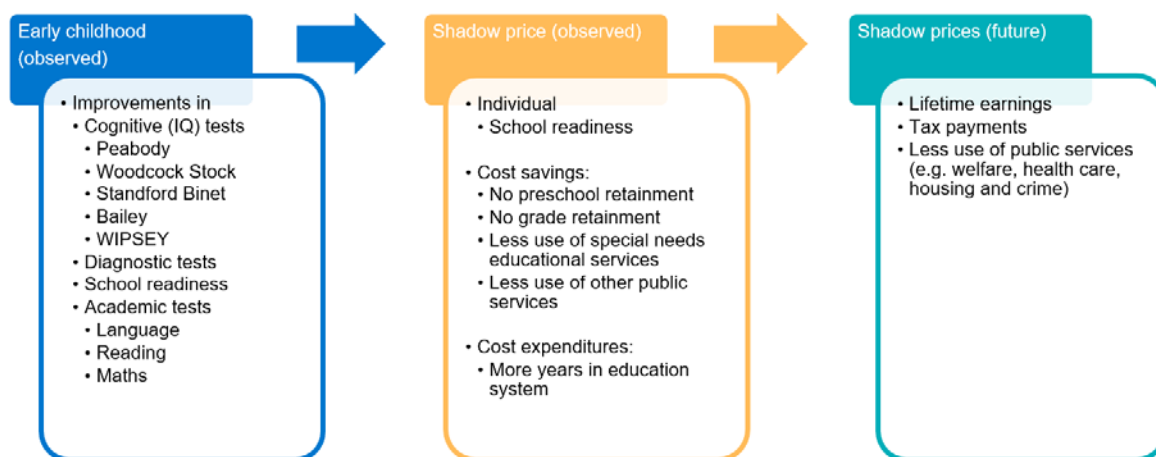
Early childhood (observed)

• Improvements in
  • Cognitive (IQ) tests
    • Peabody
    • Woodcock Stock
    • Standford Binet
    • Bailey
    • WIPSEY
  • Diagnostic tests
  • School readiness
  • Academic tests
    • Language
    • Reading
    • Maths

Shadow price (observed)

• Individual
  • School readiness

• Cost savings:
  • No preschool retainment
  • No grade retainment
  • Less use of special needs educational services
  • Less use of other public services

• Cost expenditures:
  • More years in education system

Shadow prices (future)

• Lifetime earnings
• Tax payments
• Less use of public services (e.g. welfare, health care, housing and crime)